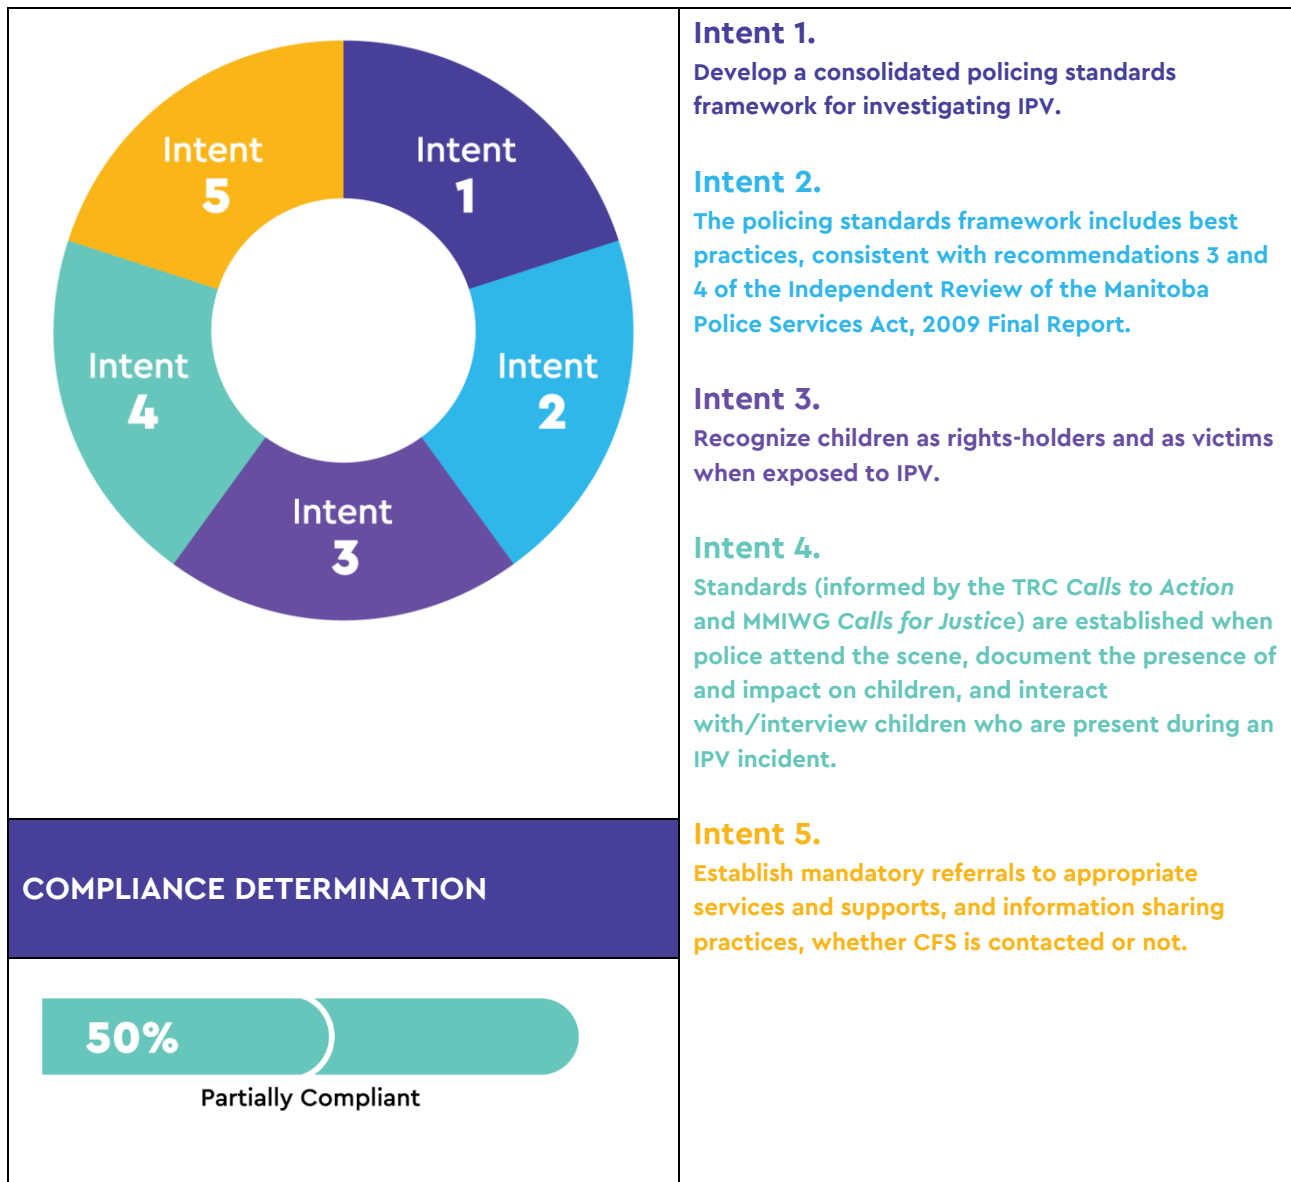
Intent 5

Intent 1

Intent 4

Intent 2

Intent 3

COMPLIANCE DETERMINATION

50%

Partially Compliant

Intent 1.
Develop a consolidated policing standards framework for investigating IPV.

Intent 2.
The policing standards framework includes best practices, consistent with recommendations 3 and 4 of the Independent Review of the Manitoba Police Services Act, 2009 Final Report.

Intent 3.
Recognize children as rights-holders and as victims when exposed to IPV.

Intent 4.
Standards (informed by the TRC *Calls to Action* and MMIWG *Calls for Justice*) are established when police attend the scene, document the presence of and impact on children, and interact with/interview children who are present during an IPV incident.

Intent 5.
Establish mandatory referrals to appropriate services and supports, and information sharing practices, whether CFS is contacted or not.